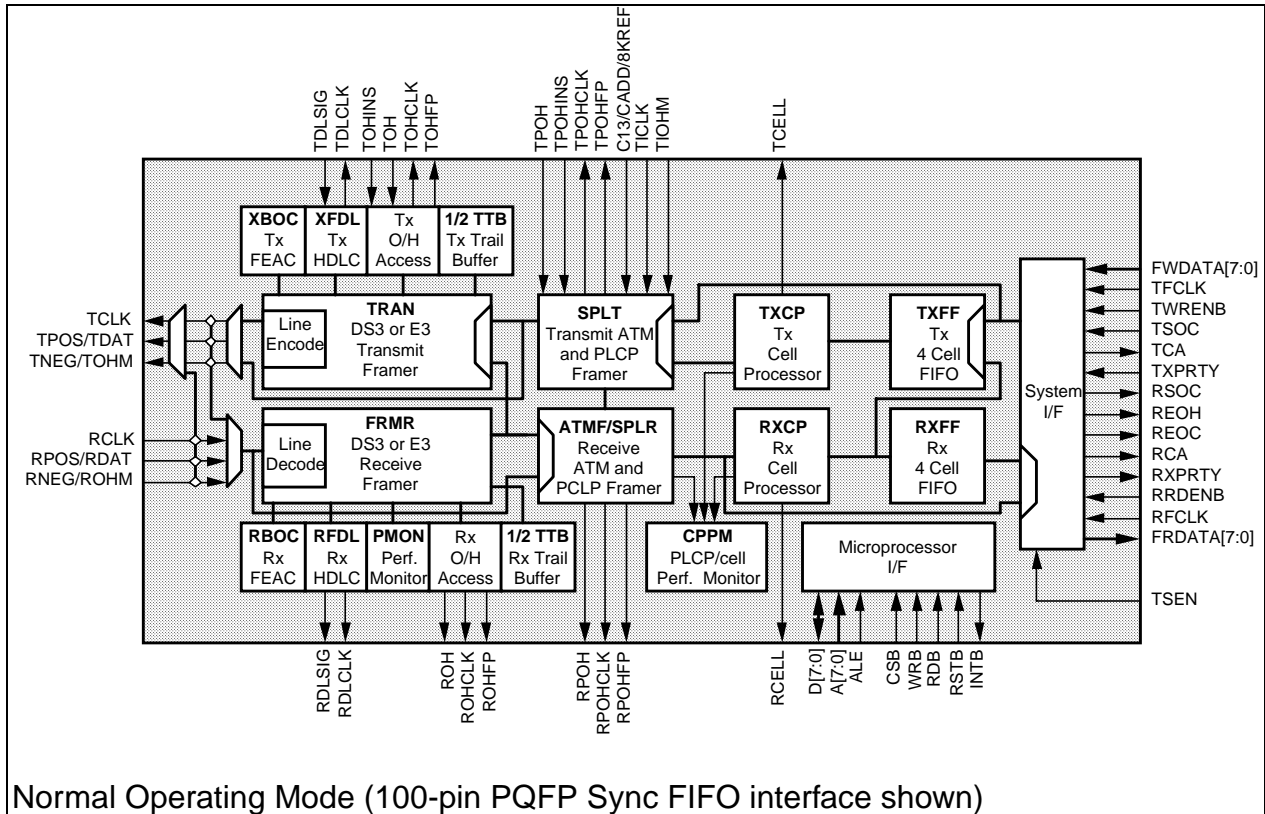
TDLSIG
TDLCLK
TOHINS
TOH
TOHCLK
TOHFP

TPOH
TPOHINS
TPOHCLK
TPOHFP
C13/CADD/8KREF
TICLK
TIOHM

TCELL

XBOC
Tx
FEAC

XFDL
Tx
HDLC

Tx
O/H
Access

1/2 TTB
Tx Trail
Buffer

TCLK
TPOS/TDAT
TNEG/TOHM

Line
Encode

TRAN
DS3 or E3
Transmit
Framer

SPLT
Transmit ATM
and PLCP
Framer

TXCP
Tx
Cell
Processor

TXFF
Tx
4 Cell
FIFO

System
I/F

FWDATA[7:0]
TFCLK
TWRENB
TSOC
TCA
TXPRTY
RSOC
REOH
REOC
RCA
RXPRTY
RRDENB
RFCLK
FRDATA[7:0]

RCLK
RPOS/RDAT
RNEG/ROHM

Line
Decode

FRMR
DS3 or E3
Receive
Framer

ATMF/SPLR
Receive
ATM and
PCLP Framer

RXCP
Rx
Cell
Processor

RXFF
Rx
4 Cell
FIFO

RBOC
Rx
FEAC

RFDL
Rx
HDLC

PMON
Perf.
Monitor

Rx
O/H
Access

1/2 TTB
Rx Trail
Buffer

CPPM
PLCP/cell
Perf. Monitor

Microprocessor
I/F

TSEN

RDLSIG
RDLCLK

ROH
ROHCLK
ROHFP

RPOH
RPOHCLK
RPOHFP

RCELL

D[7:0]
A[7:0]
ALE

CSB
WRB
RDB
RSTB
INTB

Normal Operating Mode (100-pin PQFP Sync FIFO interface shown)